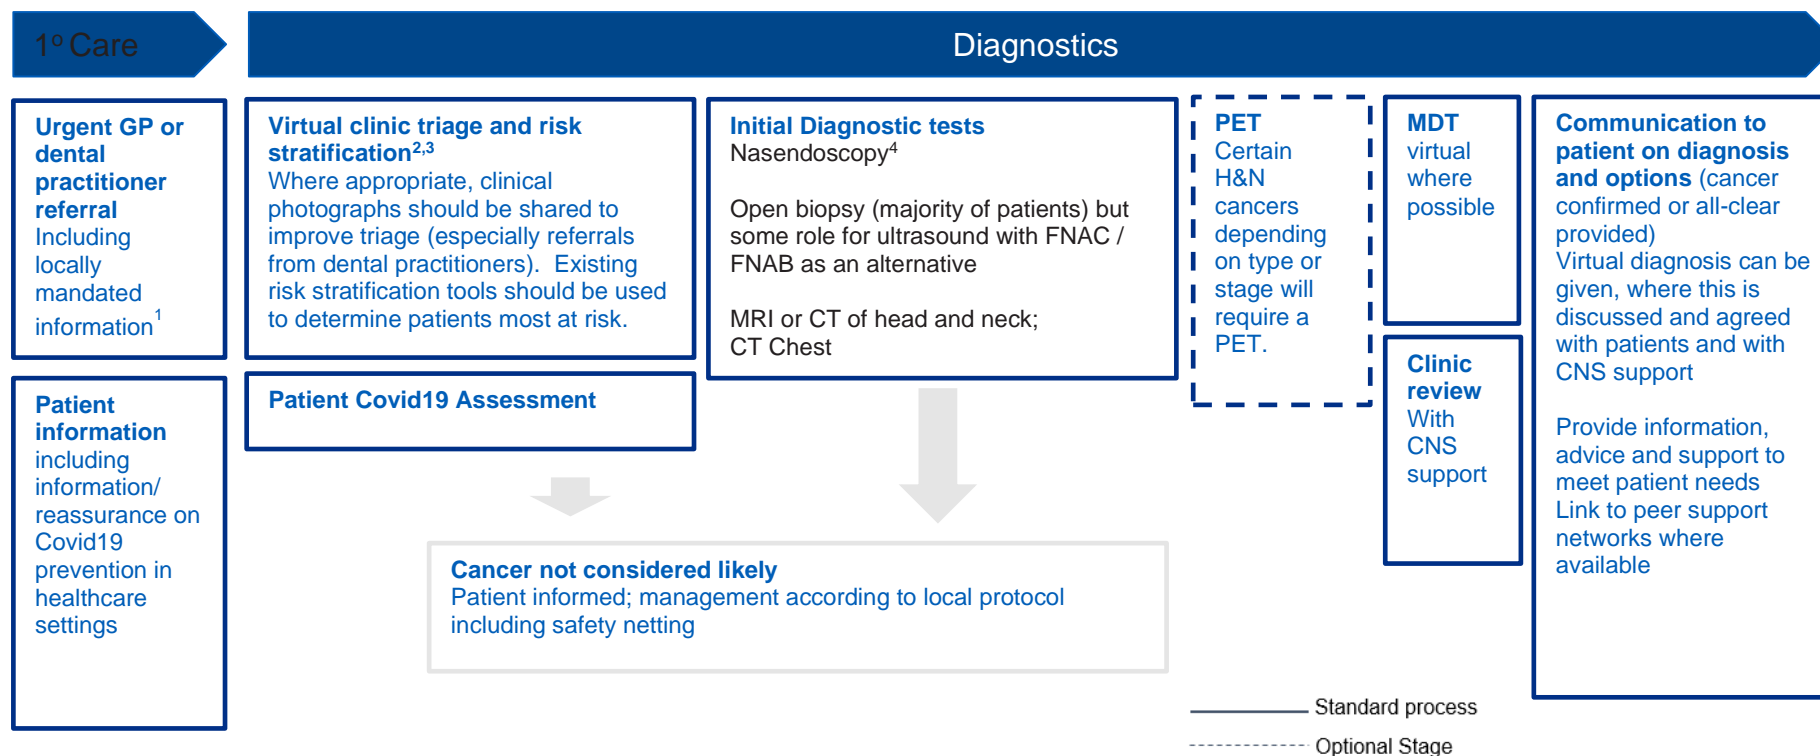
1º Care

Diagnostics

Urgent GP or dental practitioner referral
Including locally mandated information$^1$

Patient information including information/ reassurance on Covid19 prevention in healthcare settings

Virtual clinic triage and risk stratification$^{2,3}$
Where appropriate, clinical photographs should be shared to improve triage (especially referrals from dental practitioners). Existing risk stratification tools should be used to determine patients most at risk.

Patient Covid19 Assessment

Initial Diagnostic tests
Nasendoscopy$^4$

Open biopsy (majority of patients) but some role for ultrasound with FNAC / FNAB as an alternative

MRI or CT of head and neck; CT Chest

PET
Certain H&N cancers depending on type or stage will require a PET.

MDT
virtual where possible

Clinic review
With CNS support

Communication to patient on diagnosis and options (cancer confirmed or all-clear provided)
Virtual diagnosis can be given, where this is discussed and agreed with patients and with CNS support

Provide information, advice and support to meet patient needs
Link to peer support networks where available

Cancer not considered likely
Patient informed; management according to local protocol including safety netting

Standard process
Optional Stage